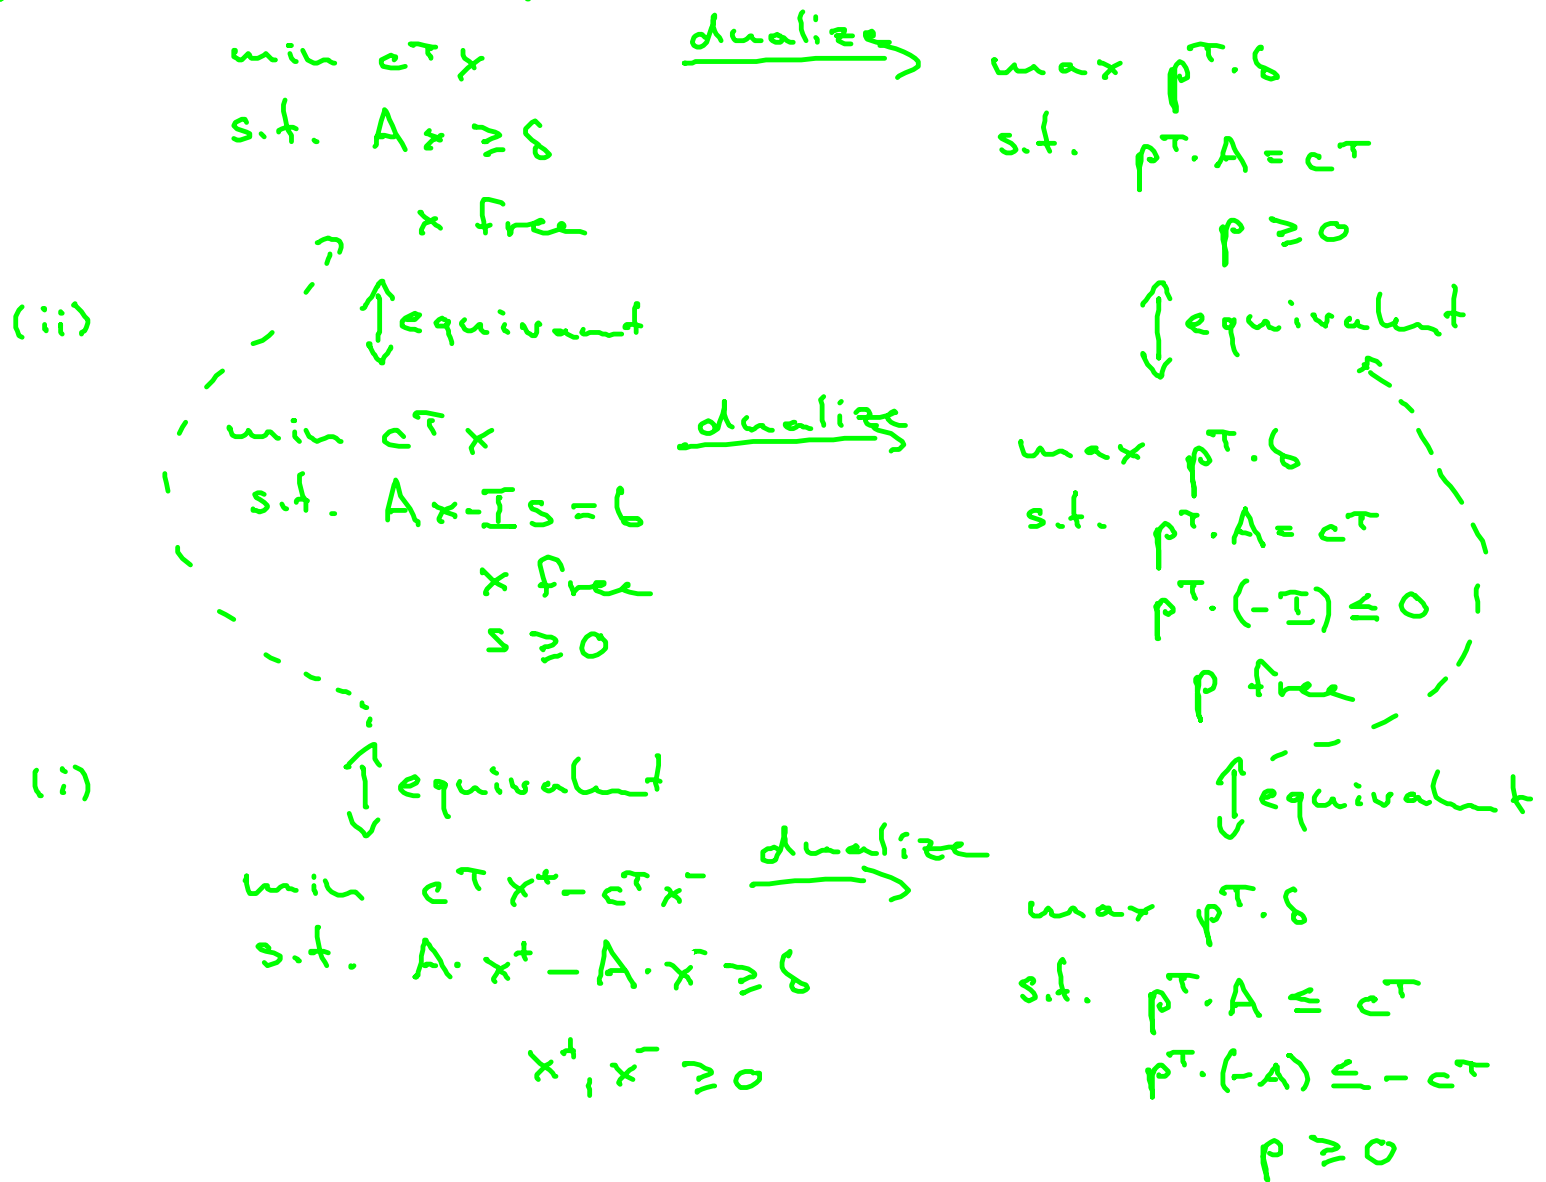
min $c^T x$ —dualize→ max $p^T \cdot b$

s.t. $Ax \geq b$ — s.t. $p^T \cdot A = c^T$

$x$ free — $p \geq 0$

(ii)

equivalent — equivalent

min $c^T x$ —dualize→ max $p^T \cdot b$

s.t. $Ax - Is = b$ — s.t. $p^T \cdot A = c^T$

$x$ free — $p^T \cdot (-I) \leq 0$

$s \geq 0$ — $p$ free

(i)

equivalent — equivalent

min $c^T x^+ - c^T x^-$ —dualize→ max $p^T \cdot b$

s.t. $A \cdot x^+ - A \cdot x^- \geq b$ — s.t. $p^T \cdot A \leq c^T$

$x^+, x^- \geq 0$ — $p^T \cdot (-A) \leq -c^T$

$p \geq 0$